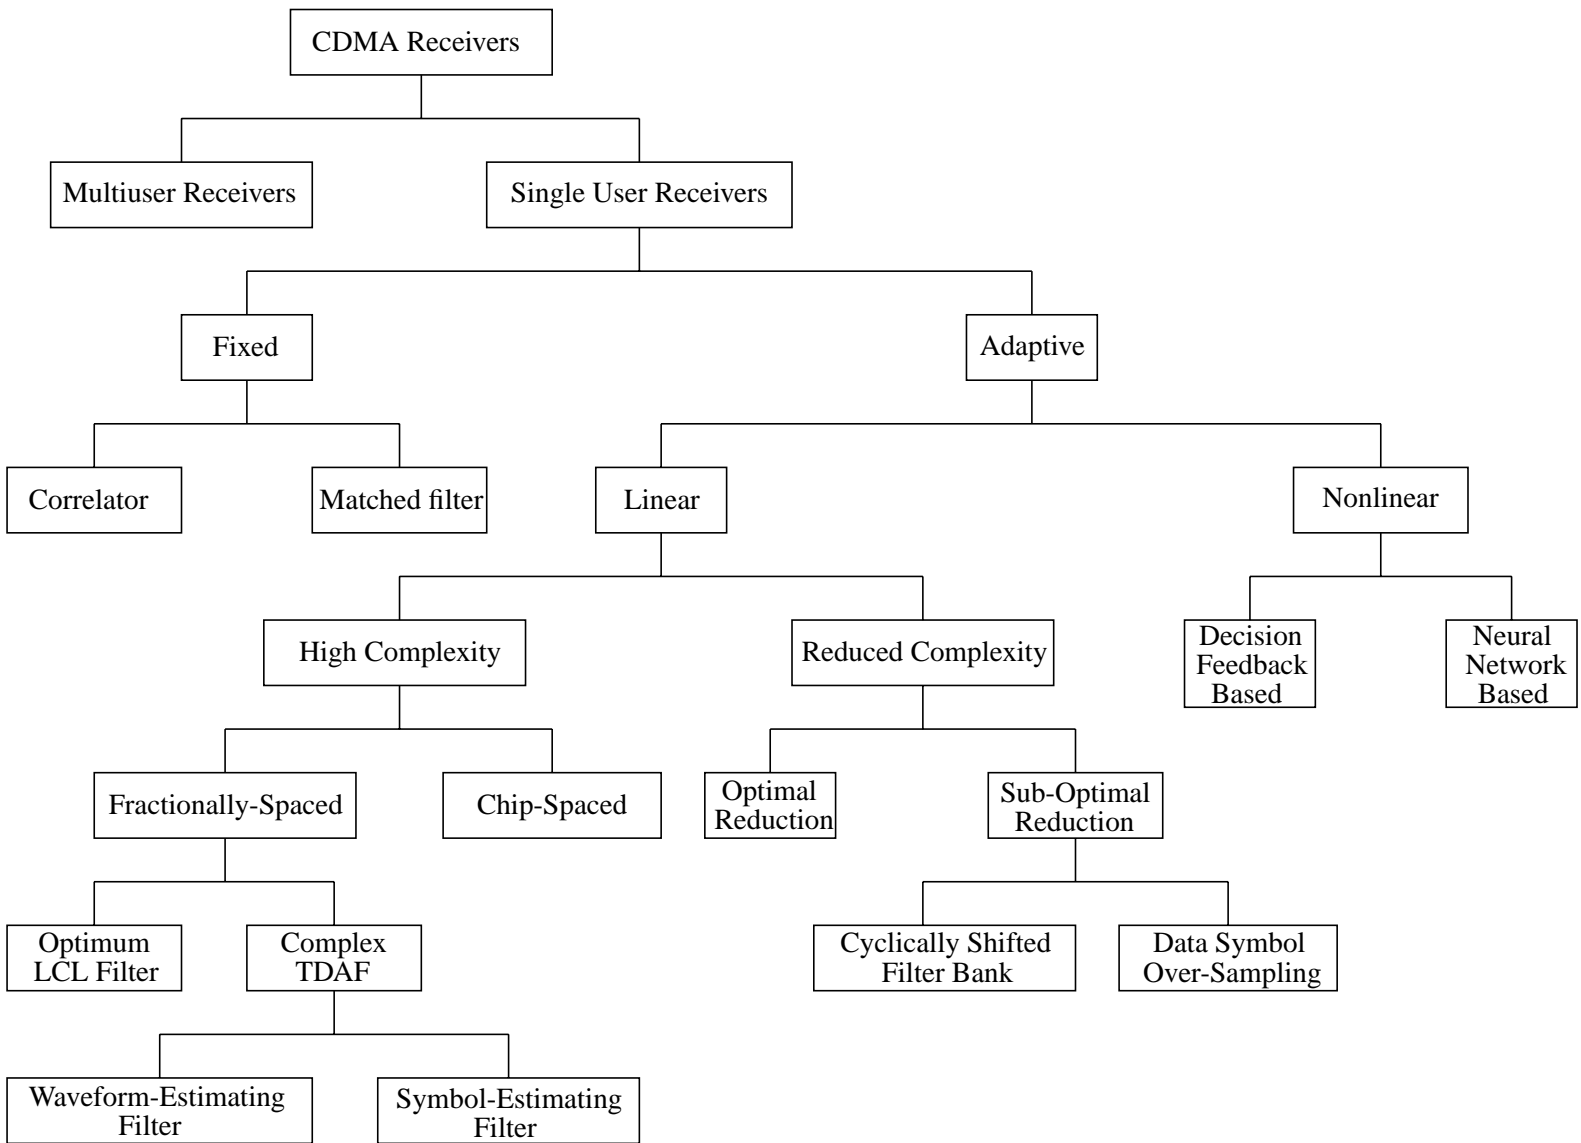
CDMA Receivers

Multiuser Receivers

Single User Receivers

Fixed

Adaptive

Correlator

Matched filter

Linear

Nonlinear

High Complexity

Reduced Complexity

Decision Feedback Based

Neural Network Based

Fractionally-Spaced

Chip-Spaced

Optimal Reduction

Sub-Optimal Reduction

Optimum LCL Filter

Complex TDAF

Cyclically Shifted Filter Bank

Data Symbol Over-Sampling

Waveform-Estimating Filter

Symbol-Estimating Filter